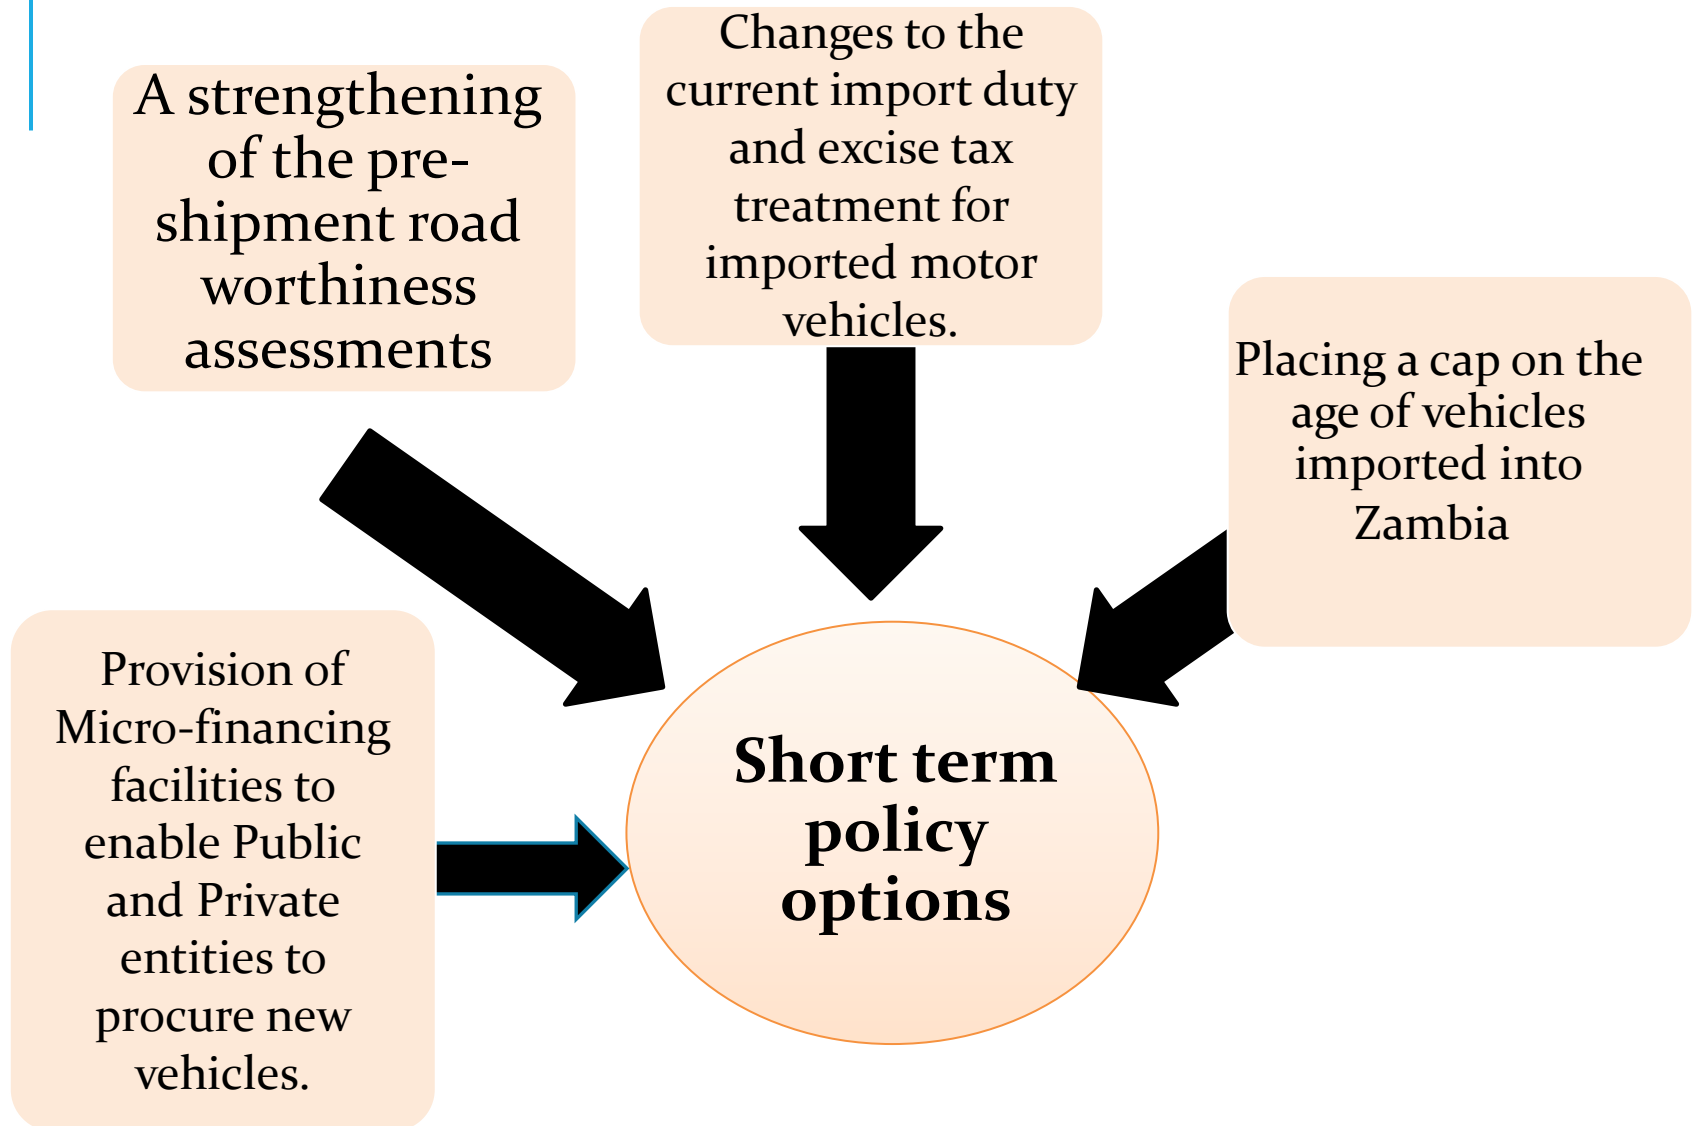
A strengthening of the pre-shipment road worthiness assessments

Changes to the current import duty and excise tax treatment for imported motor vehicles.

Placing a cap on the age of vehicles imported into Zambia

Provision of Micro-financing facilities to enable Public and Private entities to procure new vehicles.

Short term policy options